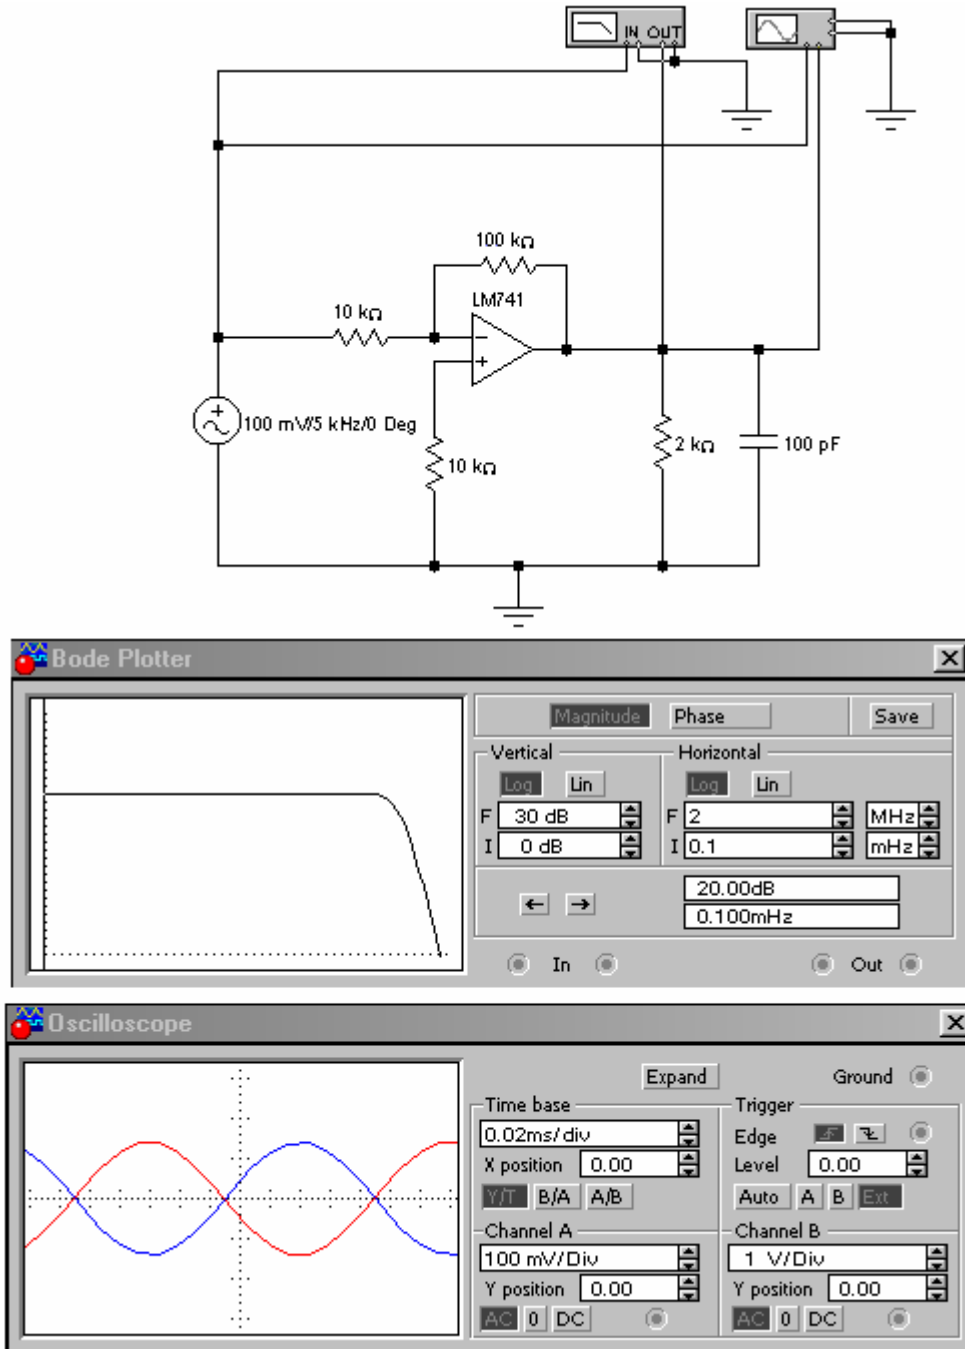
IN OUT

100 kΩ

LM741

10 kΩ

100 mV/5 kHz/0 Deg

10 kΩ

2 kΩ

100 pF

Bode Plotter

Magnitude Phase Save

Vertical

Log Lin

F 30 dB

I 0 dB

Horizontal

Log Lin

F 2 MHz

I 0.1 mHz

20.00dB

0.100mHz

In Out

Oscilloscope

Expand Ground

Time base

0.02ms/div

X position 0.00

Y/T B/A A/B

Trigger

Edge

Level 0.00

Auto A B Ext

Channel A

100 mV/Div

Y position 0.00

AC 0 DC

Channel B

1 V/Div

Y position 0.00

AC 0 DC